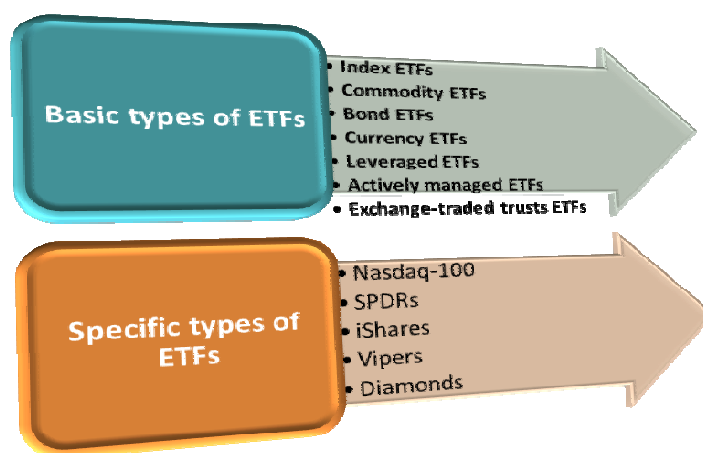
Basic types of ETFs

- Index ETFs
- Commodity ETFs
- Bond ETFs
- Currency ETFs
- Leveraged ETFs
- Actively managed ETFs
- Exchange-traded trusts ETFs

Specific types of ETFs

- Nasdaq-100
- SPDRs
- iShares
- Vipers
- Diamonds